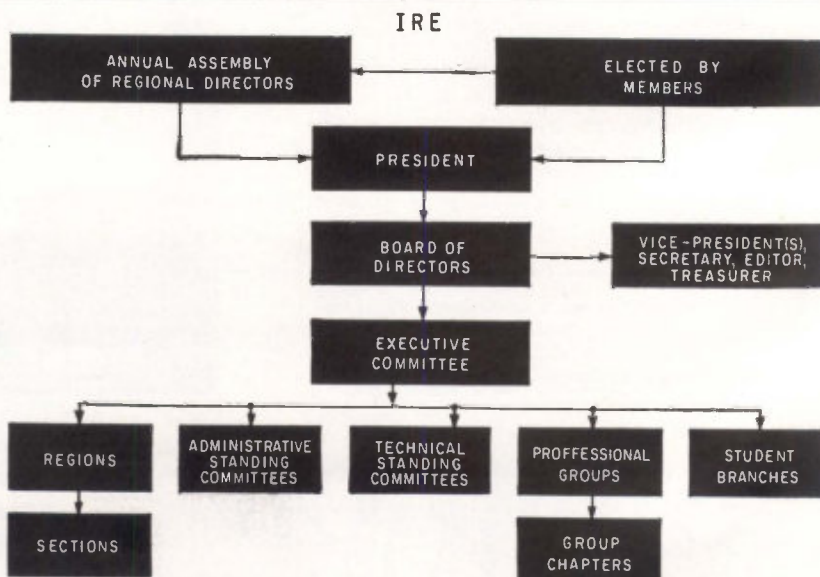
IRE

ANNUAL ASSEMBLY OF REGIONAL DIRECTORS

ELECTED BY MEMBERS

PRESIDENT

BOARD OF DIRECTORS

VICE-PRESIDENT(S), SECRETARY, EDITOR, TREASURER

EXECUTIVE COMMITTEE

REGIONS

SECTIONS

ADMINISTRATIVE STANDING COMMITTEES

TECHNICAL STANDING COMMITTEES

PROFFESSIONAL GROUPS

GROUP CHAPTERS

STUDENT BRANCHES